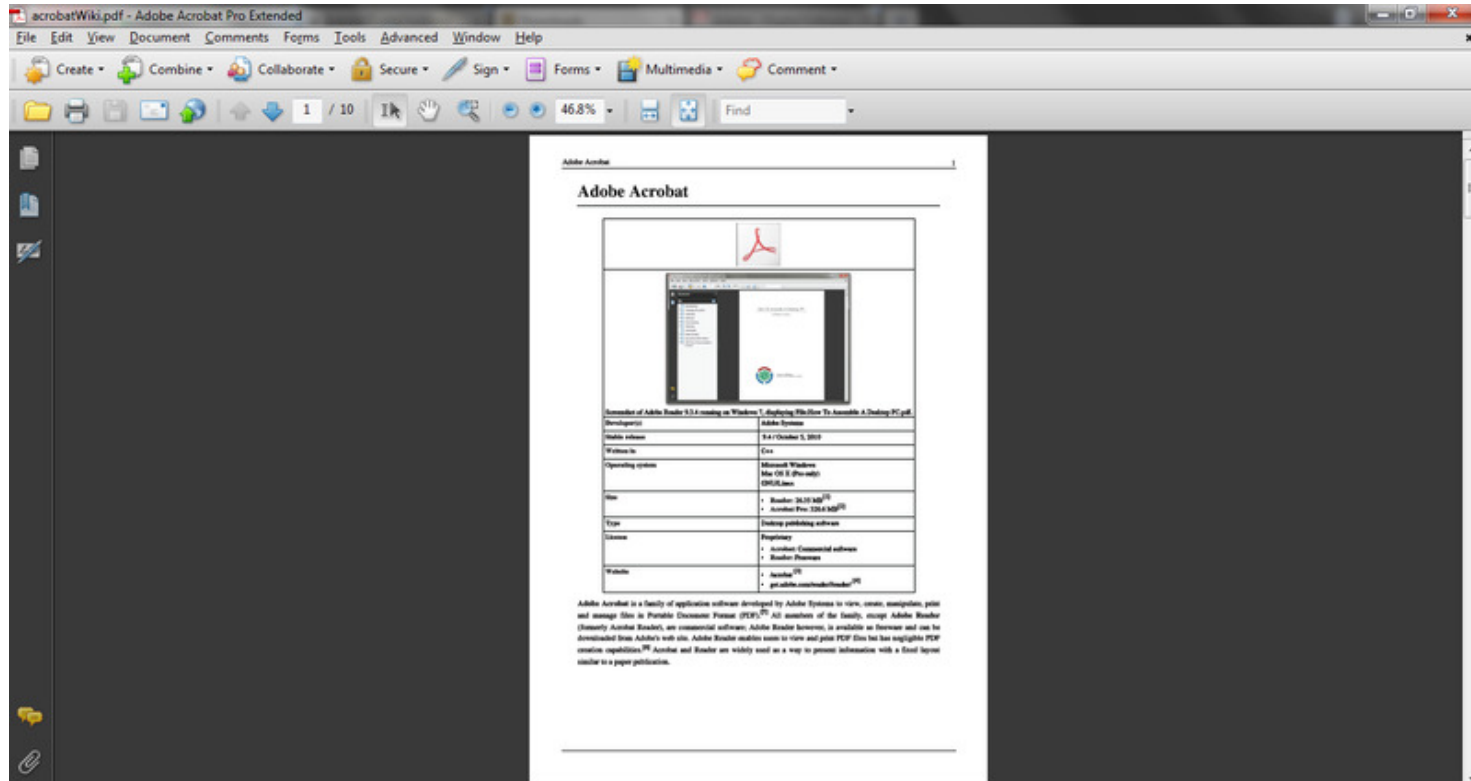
acrobatWiki.pdf - Adobe Acrobat Pro Extended

File Edit View Document Comments Forms Tools Advanced Window Help

Create Combine Collaborate Secure Sign Forms Multimedia Comment

1 / 10 46.8% Find

Adobe Acrobat 1

Adobe Acrobat

Screenshot of Adobe Reader 9.3.4 running on Windows 7, displaying File:How To Assemble A Desktop PC.pdf.

| | |
|---|---|
| Developer(s) | Adobe Systems |
| Stable release | 9.4 / October 5, 2010 |
| Written in | C++ |
| Operating system | Microsoft Windows Mac OS X (Pro only) GNU/Linux |
| Size | • Reader: 26.35 MB[1] • Acrobat Pro: 226.6 MB[2] |
| Type | Desktop publishing software |
| License | Proprietary • Acrobat: Commercial software • Reader: Freeware |
| Website | • Acrobat[3] • get.adobe.com/reader/reader/[4] |

Adobe Acrobat is a family of application software developed by Adobe Systems to view, create, manipulate, print and manage files in Portable Document Format (PDF).[5] All members of the family, except Adobe Reader (formerly Acrobat Reader), are commercial software; Adobe Reader however, is available as freeware and can be downloaded from Adobe's web site. Adobe Reader enables users to view and print PDF files but has negligible PDF creation capabilities.[6] Acrobat and Reader are widely used as a way to present information with a fixed layout similar to a paper publication.